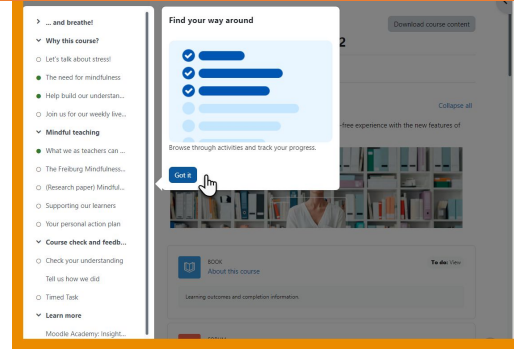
> ... and breathe!

Why this course?

Let's talk about stress!

The need for mindfulness

Help build our understan...

Join us for our weekly live...

Mindful teaching

What we as teachers can ...

The Freiburg Mindfulness...

(Research paper) Mindful...

Supporting our learners

Your personal action plan

Course check and feedb...

Check your understanding

Tell us how we did

Timed Task

Learn more

Moodle Academy: Insight...

Find your way around

Browse through activities and track your progress.

Got it

Download course content

2

Collapse all

-free experience with the new features of

BOOK

About this course

To do: View

Learning outcomes and completion information